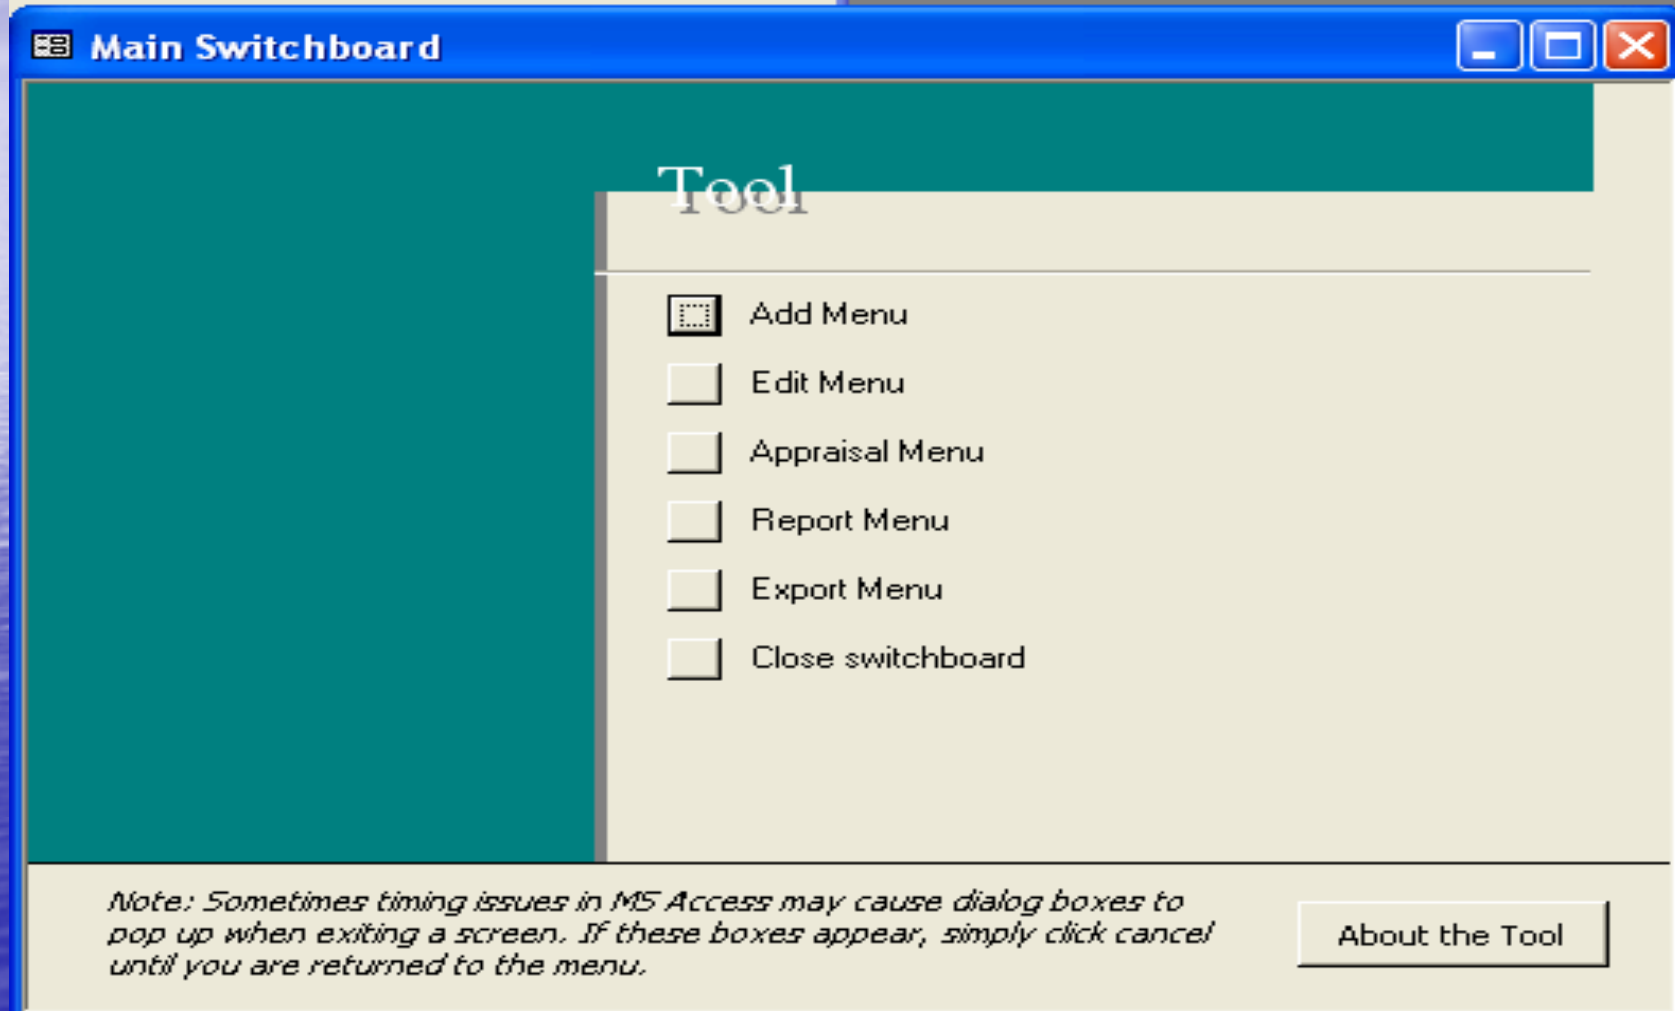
Main Switchboard

Tool

Add Menu

Edit Menu

Appraisal Menu

Report Menu

Export Menu

Close switchboard

Note: Sometimes timing issues in MS Access may cause dialog boxes to pop up when exiting a screen. If these boxes appear, simply click cancel until you are returned to the menu.

About the Tool